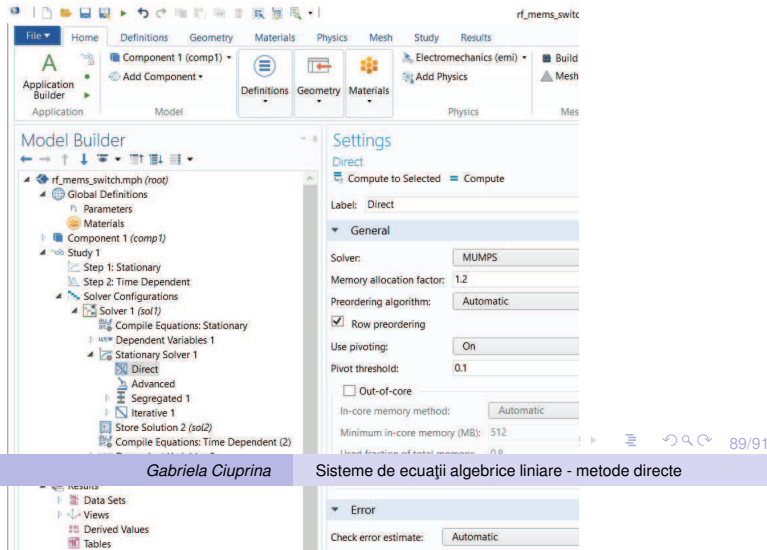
rf_mems_switc

File ▾ Home Definitions Geometry Materials Physics Mesh Study Results

Application Builder

Component 1 (comp1) ▾

Add Component ▾

Definitions Geometry Materials

Electromechanics (emi) ▾

Add Physics

Build

Mesh

Application Model Physics Mes

Model Builder

rf_mems_switch.mph (root)

Global Definitions

Parameters

Materials

Component 1 (comp1)

Study 1

Step 1: Stationary

Step 2: Time Dependent

Solver Configurations

Solver 1 (sol1)

Compile Equations: Stationary

Dependent Variables 1

Stationary Solver 1

Direct

Advanced

Segregated 1

Iterative 1

Store Solution 2 (sol2)

Compile Equations: Time Dependent (2)

Results

Data Sets

Views

Derived Values

Tables

Settings

Direct

Compute to Selected = Compute

Label: Direct

General

Solver: MUMPS

Memory allocation factor: 1.2

Preordering algorithm: Automatic

Row preordering

Use pivoting: On

Pivot threshold: 0.1

Out-of-core

In-core memory method: Automatic

Minimum in-core memory (MB): 512

Used fraction of total memory: 0.8

Error

Check error estimate: Automatic

89/91

Gabriela Ciuprina Sisteme de ecuaţii algebrice liniare - metode directe